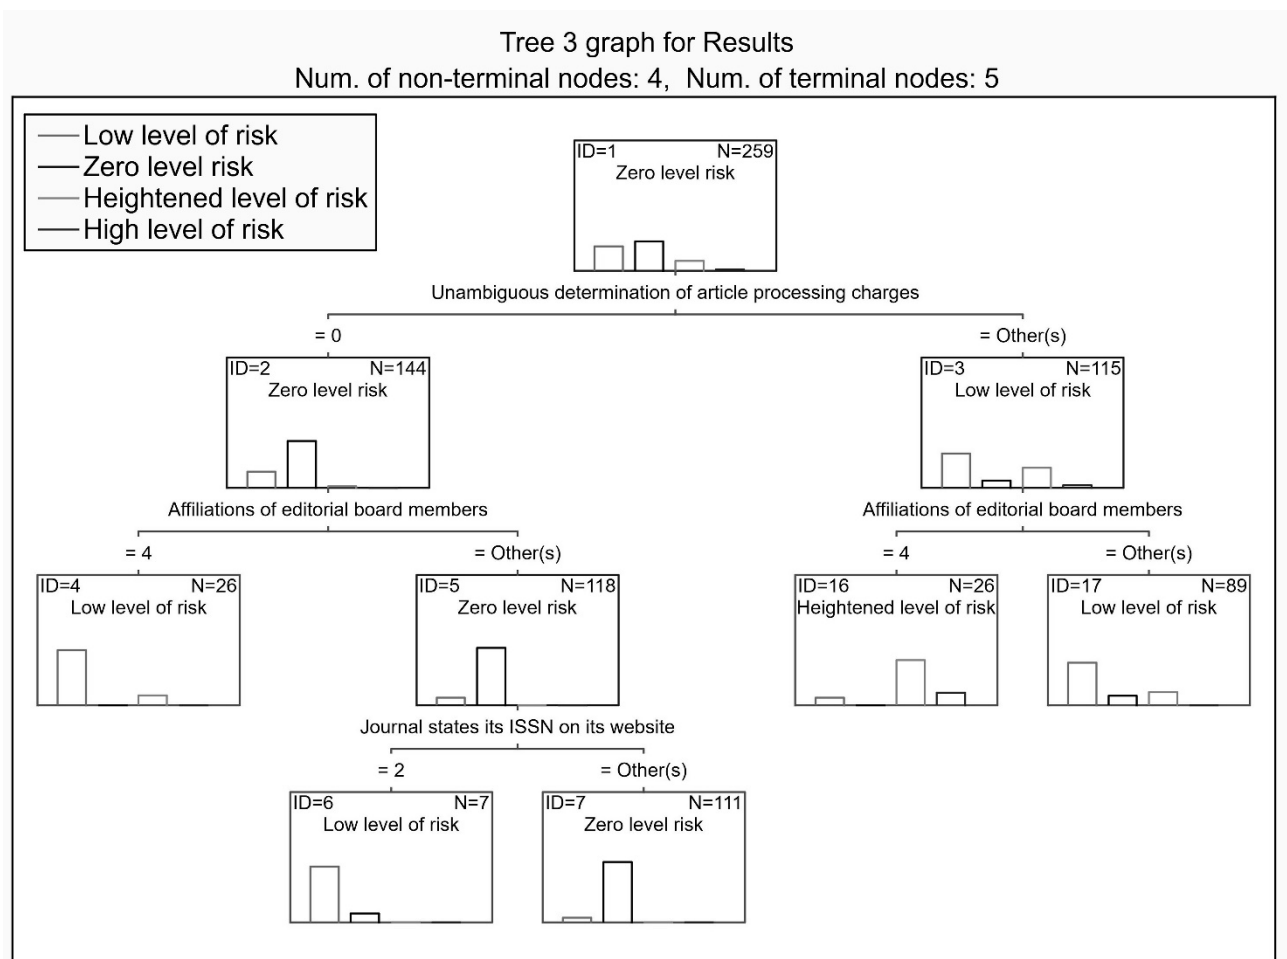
Tree 3 graph for Results
Num. of non-terminal nodes: 4, Num. of terminal nodes: 5

Low level of risk
Zero level risk
Heightened level of risk
High level of risk

ID=1 N=259
Zero level risk

Unambiguous determination of article processing charges

= 0

= Other(s)

ID=2 N=144
Zero level risk

ID=3 N=115
Low level of risk

Affiliations of editorial board members

Affiliations of editorial board members

= 4

= Other(s)

= 4

= Other(s)

ID=4 N=26
Low level of risk

ID=5 N=118
Zero level risk

ID=16 N=26
Heightened level of risk

ID=17 N=89
Low level of risk

Journal states its ISSN on its website

= 2

= Other(s)

ID=6 N=7
Low level of risk

ID=7 N=111
Zero level risk